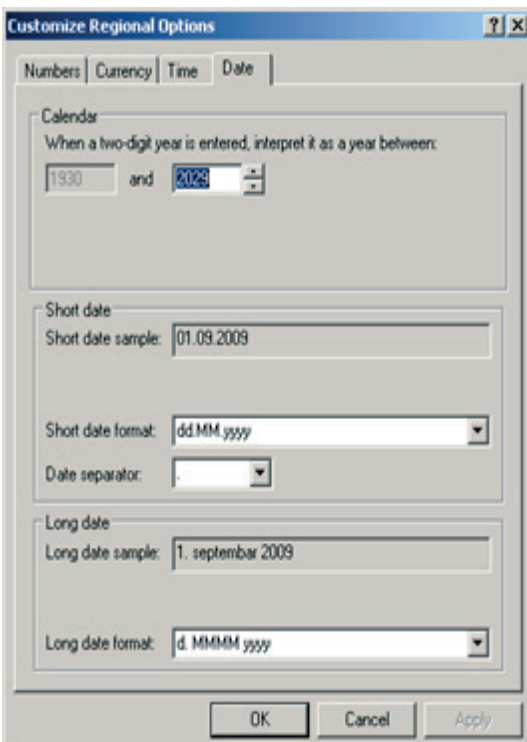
Customize Regional Options

?

X

Numbers | Currency | Time | Date

Calendar

When a two-digit year is entered, interpret it as a year between:

1930 and 2029

Short date

Short date sample: 01.09.2009

Short date format: dd.MM.yyyy

Date separator: .

Long date

Long date sample: 1. septembar 2009

Long date format: d. MMMM yyyy

OK

Cancel

Apply